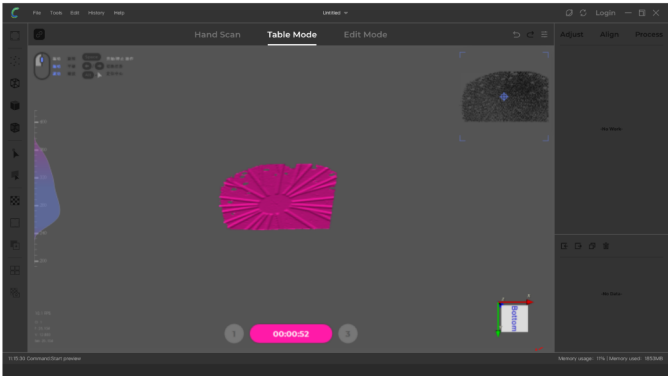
File Tools Edit History Help

Untitled

Login

Hand Scan

Table Mode

Edit Mode

Adjust

Align

Process

No Mesh

No Data

00:00:52

Bottom

11:15:30 Command:Start preview

Memory usage: 11% | Memory used: 1953MB